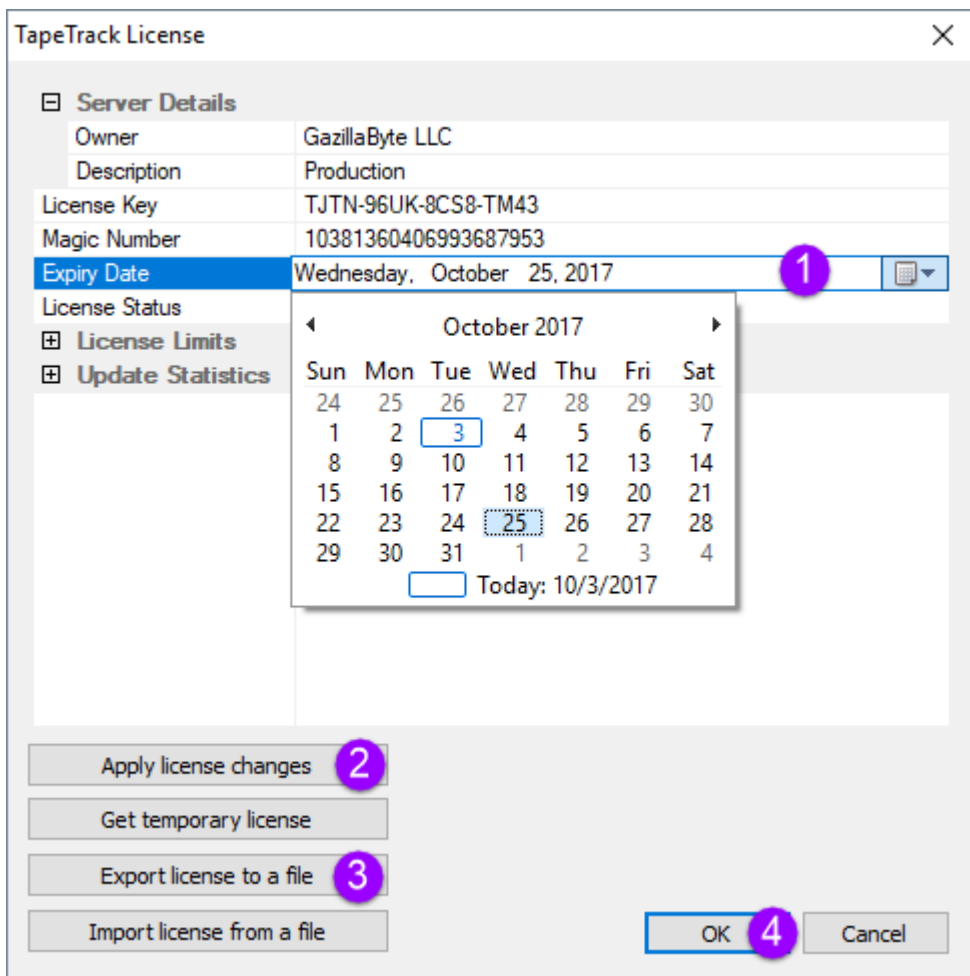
TapeTrack License

⊟ Server Details

| | |
|---|---|
| Owner | GazillaByte LLC |
| Description | Production |
| License Key | TJTN-96UK-8CS8-TM43 |
| Magic Number | 10381360406993687953 |
| Expiry Date | Wednesday, October 25, 2017 |
| License Status | |

⊞ License Limits
⊞ Update Statistics

1

October 2017

| Sun | Mon | Tue | Wed | Thu | Fri | Sat |
|---|---|---|---|---|---|---|
| 24 | 25 | 26 | 27 | 28 | 29 | 30 |
| 1 | 2 | 3 | 4 | 5 | 6 | 7 |
| 8 | 9 | 10 | 11 | 12 | 13 | 14 |
| 15 | 16 | 17 | 18 | 19 | 20 | 21 |
| 22 | 23 | 24 | 25 | 26 | 27 | 28 |
| 29 | 30 | 31 | 1 | 2 | 3 | 4 |

Today: 10/3/2017

Apply license changes 2

Get temporary license

Export license to a file 3

Import license from a file

OK 4 Cancel